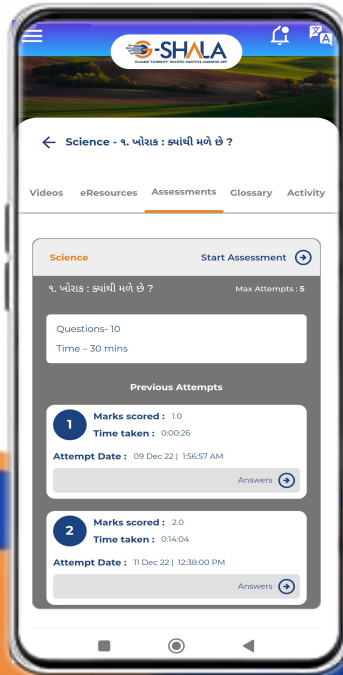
G-SHALA
GUJARAT STUDENTS' HOLISTIC ADAPTIVE LEARNING APP

Science - ૧. ખોરાક : ક્યાંથી મળે છે ?

Videos eResources Assessments Glossary Activity

Science
Start Assessment

૧. ખોરાક : ક્યાંથી મળે છે ?
Max Attempts : 5

Questions- 10
Time – 30 mins

Previous Attempts

1
Marks scored : 1.0
Time taken : 0:00:26
Attempt Date : 09 Dec 22 | 1:56:57 AM
Answers

2
Marks scored : 2.0
Time taken : 0:14:04
Attempt Date : 11 Dec 22 | 12:38:00 PM
Answers